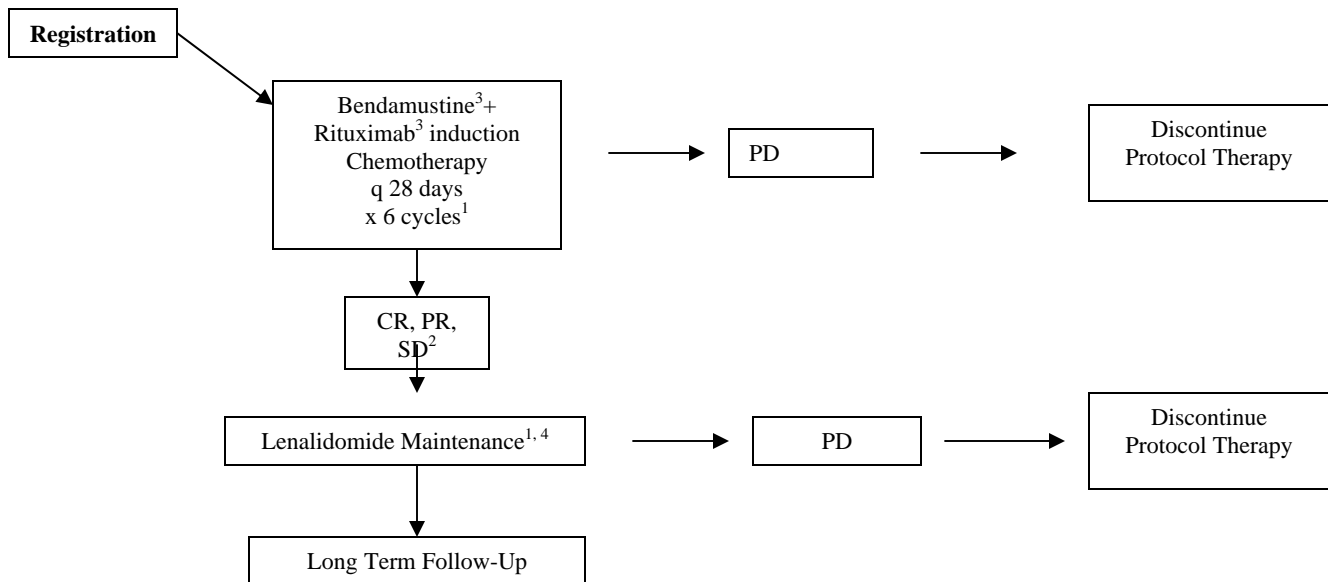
**Registration**

Bendamustine$^{3}$+ Rituximab$^{3}$ induction Chemotherapy q 28 days x 6 cycles$^{1}$

PD

Discontinue Protocol Therapy

CR, PR, SD$^{2}$

Lenalidomide Maintenance$^{1, 4}$

PD

Discontinue Protocol Therapy

Long Term Follow-Up